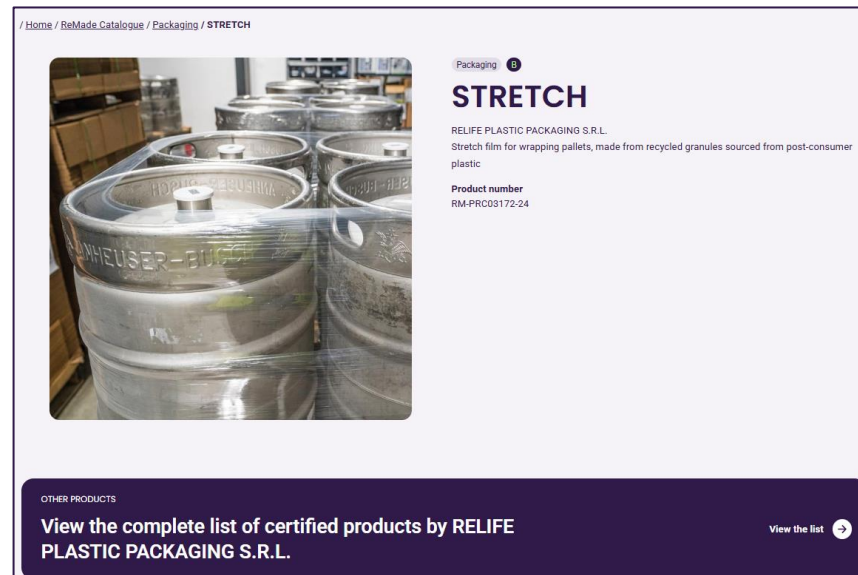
/ Home / ReMade Catalogue / Packaging / STRETCH

Packaging B

STRETCH

RELIFE PLASTIC PACKAGING S.R.L.
Stretch film for wrapping pallets, made from recycled granules sourced from post-consumer plastic

Product number
RM-PRC03172-24

ANHEUSER-BUSCH

OTHER PRODUCTS

View the complete list of certified products by RELIFE PLASTIC PACKAGING S.R.L.

View the list